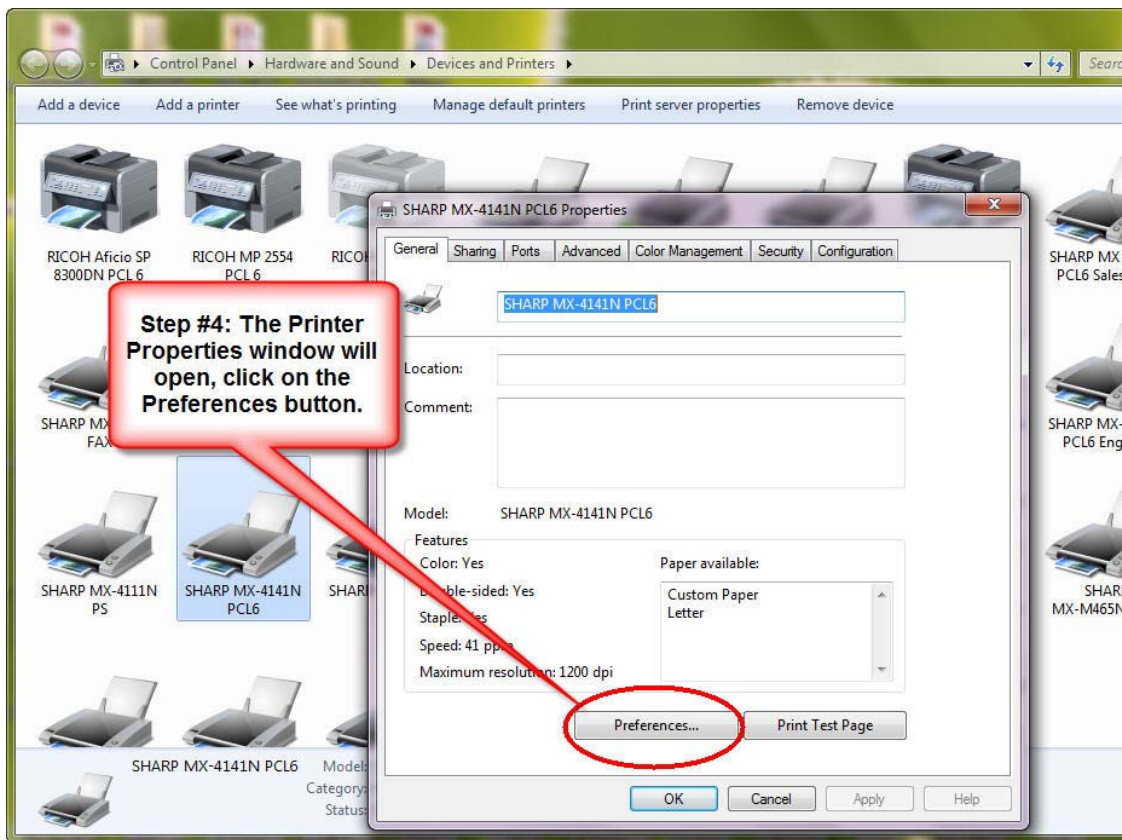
Control Panel ▸ Hardware and Sound ▸ Devices and Printers ▸

Searc

Add a device Add a printer See what's printing Manage default printers Print server properties Remove device

RICOH Aficio SP 8300DN PCL 6

RICOH MP 2554 PCL 6

RICOH

SHARP MX PCL6 Sales

Step #4: The Printer Properties window will open, click on the Preferences button.

SHARP MX FAX

SHARP MX PCL6 Eng

SHARP MX-4111N PS

SHARP MX-4141N PCL6

SHARP

SHARP MX-M465N

SHARP MX-4141N PCL6

Model:

Category:

Status:

SHARP MX-4141N PCL6 Properties

General Sharing Ports Advanced Color Management Security Configuration

SHARP MX-4141N PCL6

Location:

Comment:

Model: SHARP MX-4141N PCL6

Features

Color: Yes

D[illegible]ble-sided: Yes

Staple: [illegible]es

Speed: 41 pp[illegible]

Maximum resolu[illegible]n: 1200 dpi

Paper available:

Custom Paper

Letter

Preferences...

Print Test Page

OK Cancel Apply Help